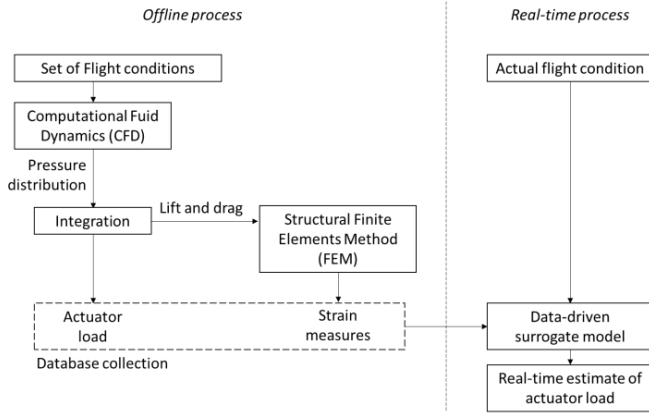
Offline process

Real-time process

Set of Flight conditions

Computational Fuid Dynamics (CFD)

Pressure distribution

Integration

Lift and drag

Structural Finite Elements Method (FEM)

Actuator load

Strain measures

Database collection

Actual flight condition

Data-driven surrogate model

Real-time estimate of actuator load